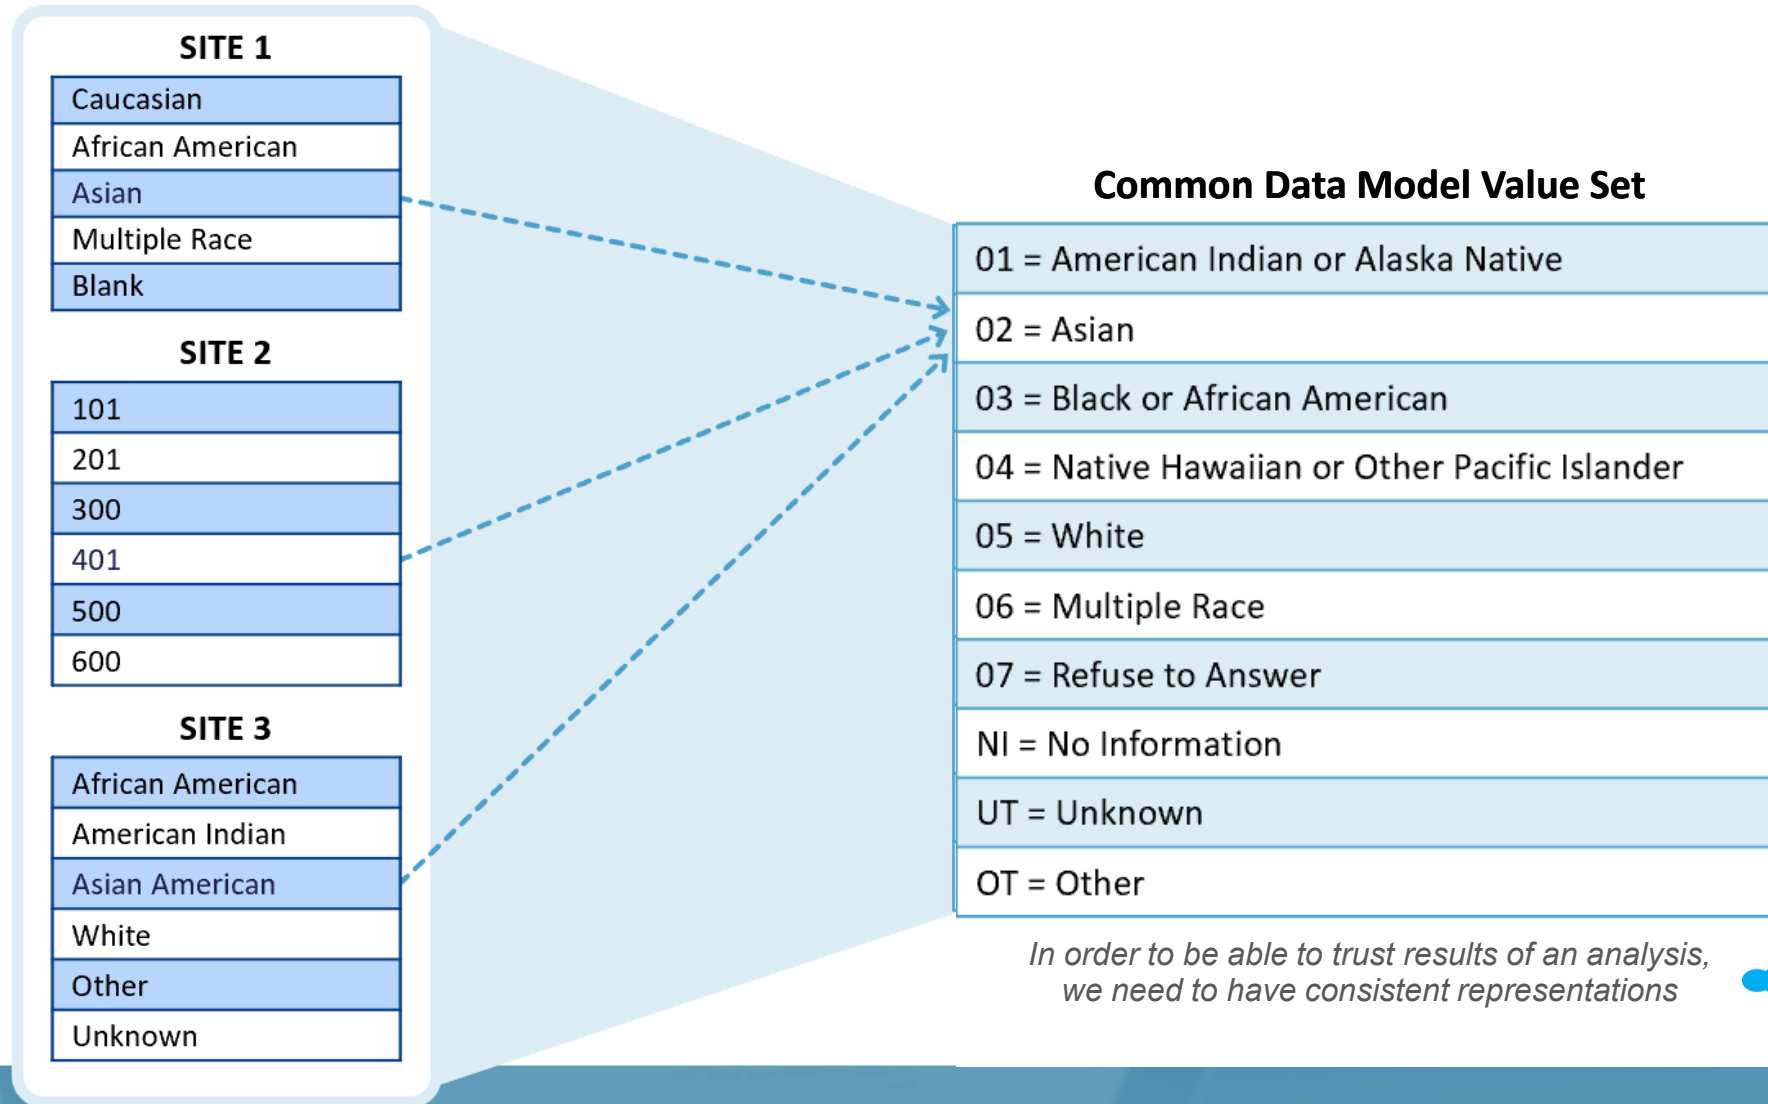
SITE 1

| Caucasian |
|---|
| African American |
| Asian |
| Multiple Race |
| Blank |

SITE 2

| 101 |
|---|
| 201 |
| 300 |
| 401 |
| 500 |
| 600 |

SITE 3

| African American |
|---|
| American Indian |
| Asian American |
| White |
| Other |
| Unknown |

Common Data Model Value Set

| 01 = American Indian or Alaska Native |
|---|
| 02 = Asian |
| 03 = Black or African American |
| 04 = Native Hawaiian or Other Pacific Islander |
| 05 = White |
| 06 = Multiple Race |
| 07 = Refuse to Answer |
| NI = No Information |
| UT = Unknown |
| OT = Other |

In order to be able to trust results of an analysis, we need to have consistent representations